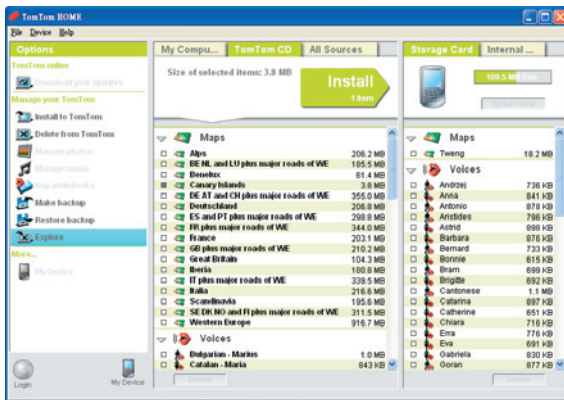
TomTom HOME

File Device Help

Options

TomTom online

Download your updates

Manage your TomTom

Install to TomTom

Delete from TomTom

Manage photos

Manage music

Buy audiobooks

Make backup

Restore backup

Explore

More...

My Device

Login

My Device

My Compu... | TomTom CD | All Sources

Size of selected items: 3.8 MB

Install
1 item

Maps

| | |
|---|---|
| Alps | 208.2 MB |
| BE NL and LU plus major roads of WE | 185.5 MB |
| Benelux | 61.4 MB |
| Canary Islands | 3.8 MB |
| DE AT and CH plus major roads of WE | 355.0 MB |
| Deutschland | 206.8 MB |
| ES and PT plus major roads of WE | 298.8 MB |
| FR plus major roads of WE | 344.0 MB |
| France | 203.1 MB |
| GB plus major roads of WE | 210.2 MB |
| Great Britain | 104.3 MB |
| Iberia | 180.8 MB |
| IT plus major roads of WE | 339.5 MB |
| Italia | 216.6 MB |
| Scandinavia | 195.6 MB |
| SE DK NO and FI plus major roads of WE | 311.5 MB |
| Western Europe | 916.7 MB |

Voices

| | |
|---|---|
| Bulgarian - Marius | 1.0 MB |
| Catalan - Maria | 843 KB |

Delete

Storage Card | Internal ...

109.5 MB free

Update data

Maps

| | |
|---|---|
| Tweng | 18.2 MB |

Voices

| | |
|---|---|
| Andrzej | 736 KB |
| Anna | 841 KB |
| Antonio | 878 KB |
| Aristides | 796 KB |
| Astrid | 898 KB |
| Barbara | 876 KB |
| Bernard | 733 KB |
| Bonnie | 615 KB |
| Bram | 699 KB |
| Brigitte | 692 KB |
| Cantonese | 1.1 MB |
| Catarina | 897 KB |
| Catherine | 651 KB |
| Chiara | 716 KB |
| Emma | 776 KB |
| Eva | 691 KB |
| Gabriela | 830 KB |
| Goran | 877 KB |

Delete